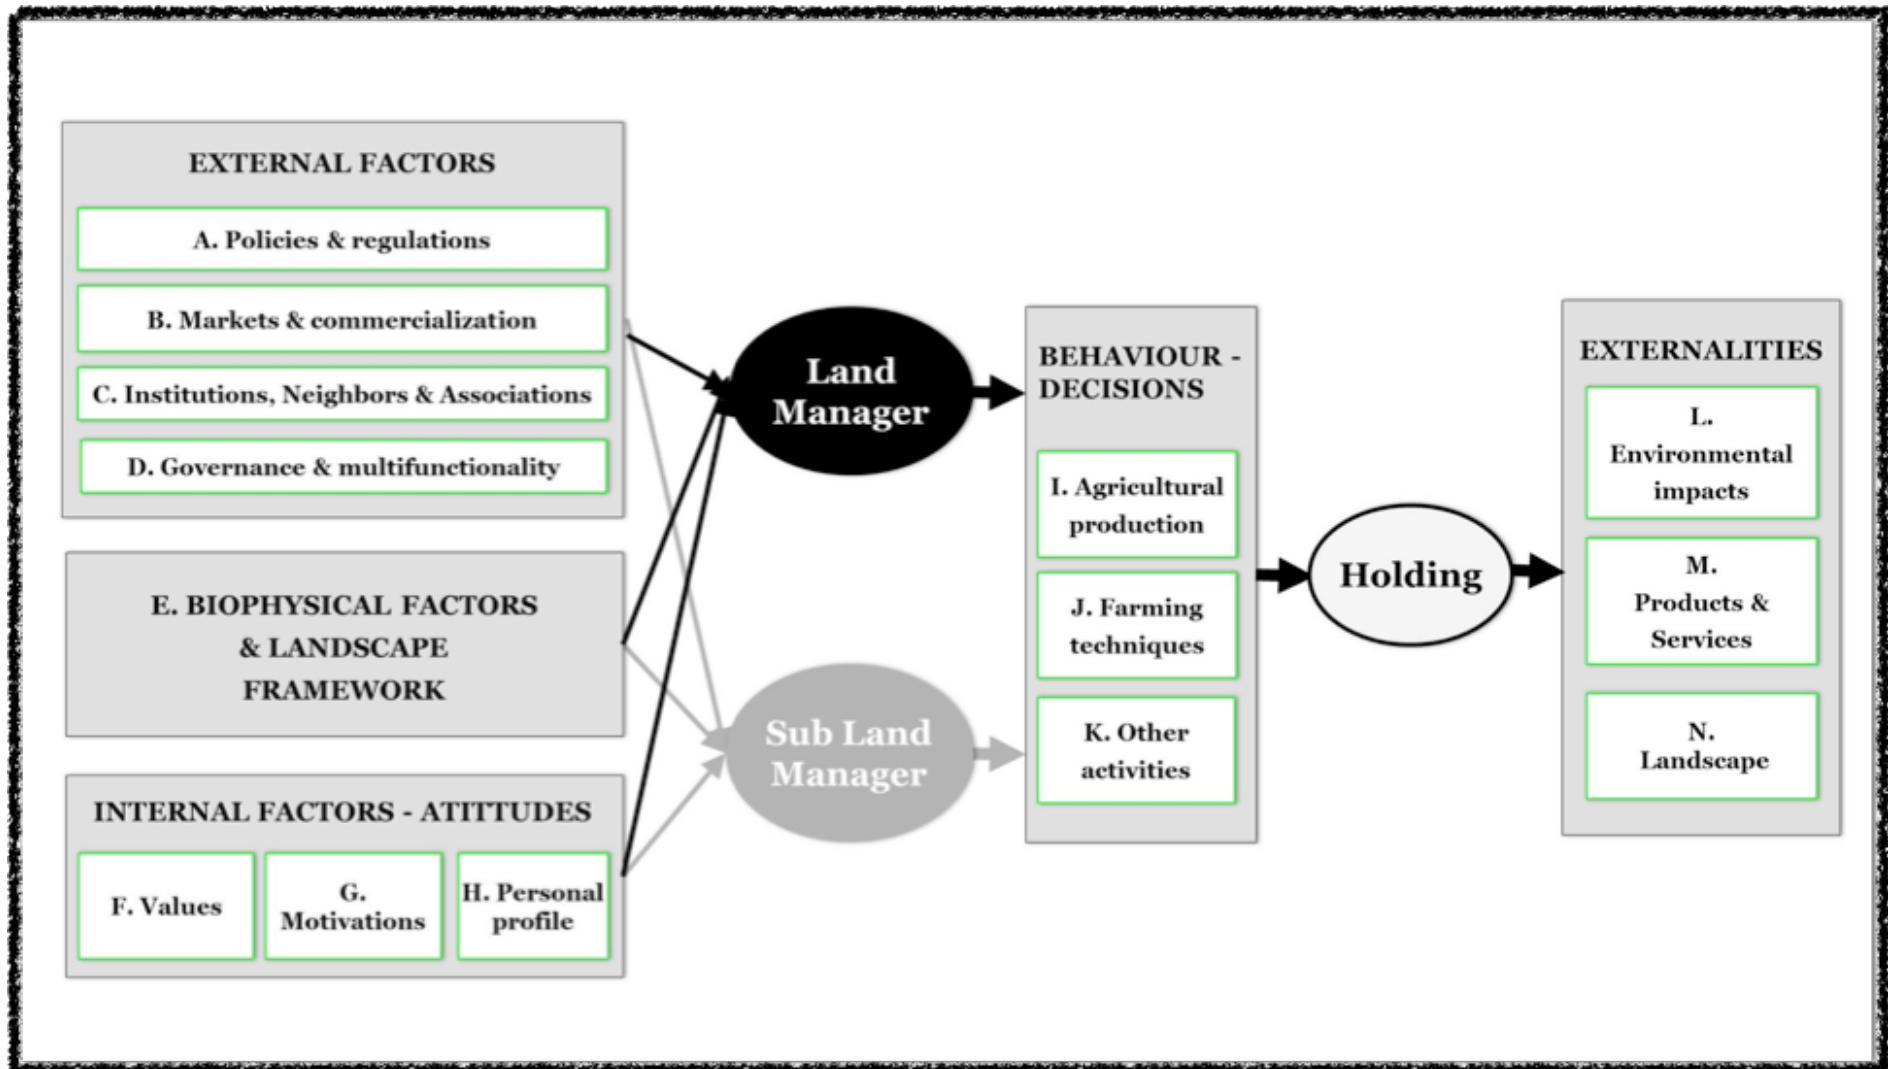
EXTERNAL FACTORS

A. Policies & regulations

B. Markets & commercialization

C. Institutions, Neighbors & Associations

D. Governance & multifunctionality

E. BIOPHYSICAL FACTORS & LANDSCAPE FRAMEWORK

INTERNAL FACTORS - ATITTUDES

F. Values

G. Motivations

H. Personal profile

Land Manager

Sub Land Manager

BEHAVIOUR - DECISIONS

I. Agricultural production

J. Farming techniques

K. Other activities

Holding

EXTERNALITIES

L. Environmental impacts

M. Products & Services

N. Landscape